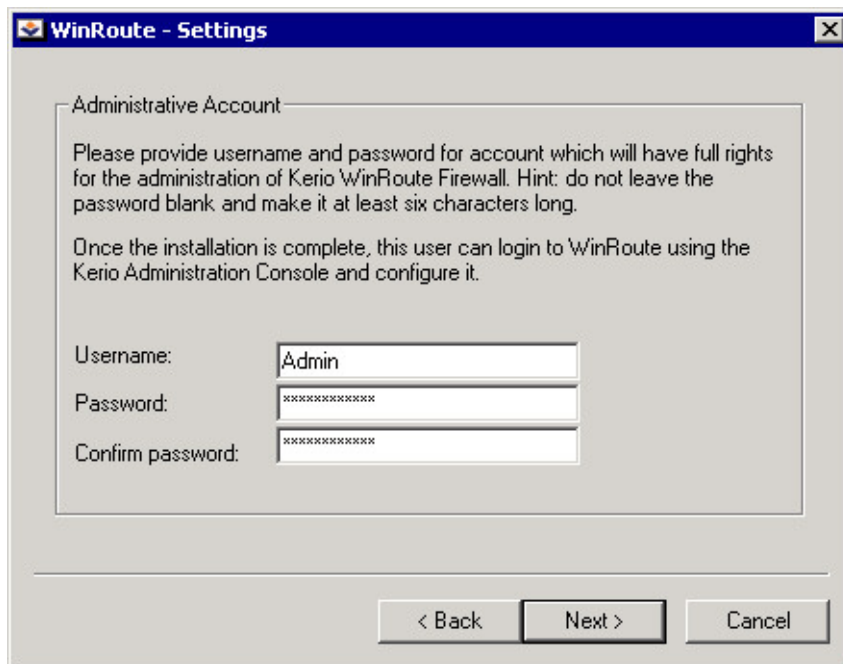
WinRoute - Settings

Administrative Account

Please provide username and password for account which will have full rights for the administration of Kerio WinRoute Firewall. Hint: do not leave the password blank and make it at least six characters long.

Once the installation is complete, this user can login to WinRoute using the Kerio Administration Console and configure it.

Username: Admin

Password: ************

Confirm password: ************

< Back Next > Cancel